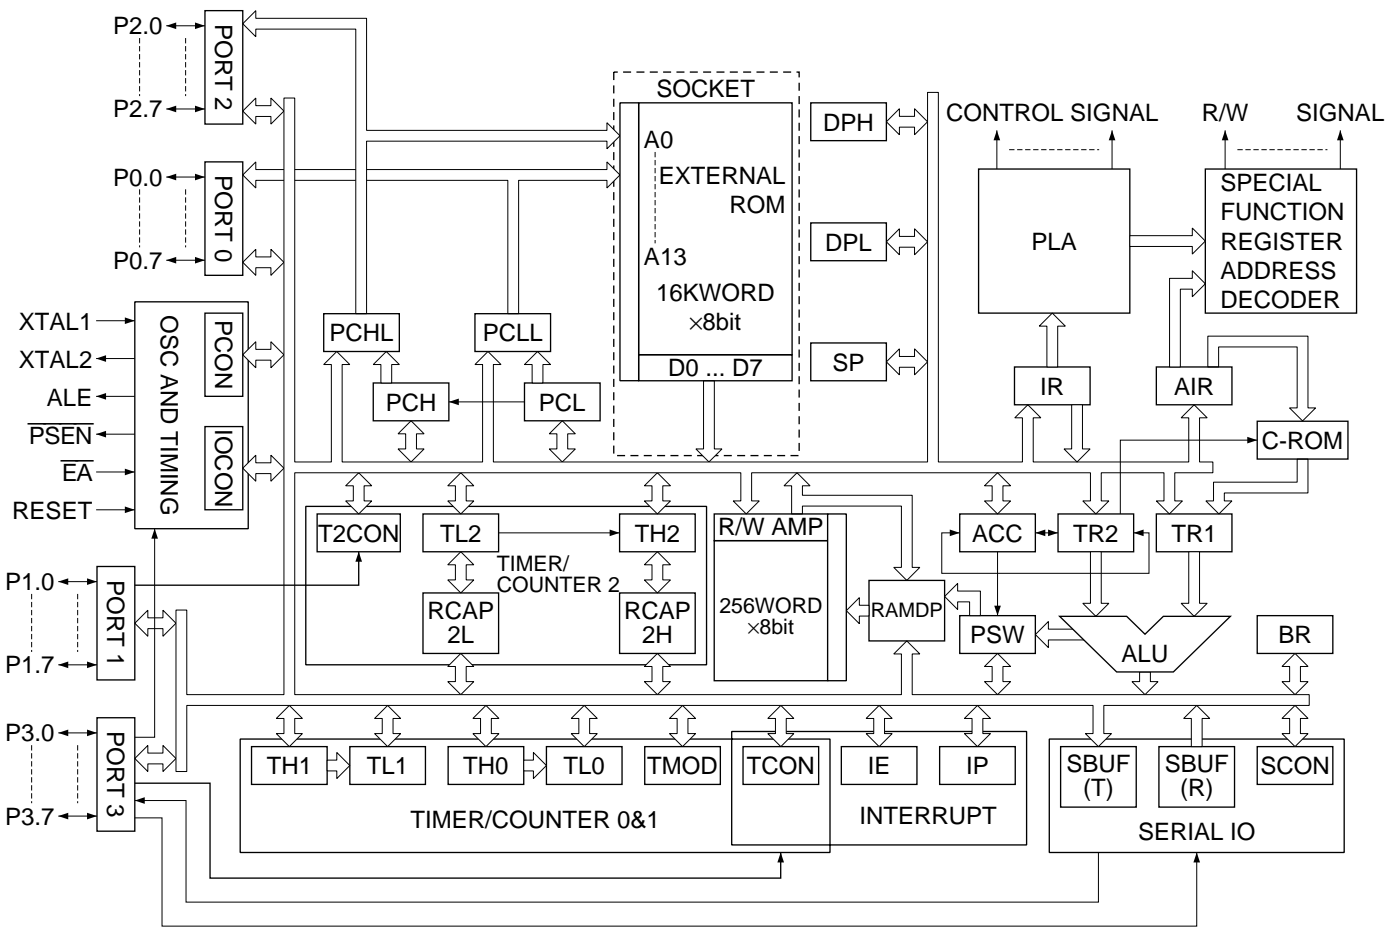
P2.0
P2.7
PORT 2
P0.0
P0.7
PORT 0
XTAL1
XTAL2
ALE
$\overline{PSEN}$
$\overline{EA}$
RESET
OSC AND TIMING
PCON
IOCON
P1.0
P1.7
PORT 1
P3.0
P3.7
PORT 3
SOCKET
A0
EXTERNAL ROM
A13
16KWORD ×8bit
D0 ... D7
PCHL
PCLL
PCH
PCL
DPH
DPL
SP
CONTROL SIGNAL
R/W
SIGNAL
PLA
SPECIAL FUNCTION REGISTER ADDRESS DECODER
IR
AIR
C-ROM
T2CON
TL2
TH2
TIMER/ COUNTER 2
RCAP 2L
RCAP 2H
R/W AMP
256WORD ×8bit
RAMDP
ACC
TR2
TR1
PSW
ALU
BR
TH1
TL1
TH0
TL0
TMOD
TCON
IE
IP
TIMER/COUNTER 0&1
INTERRUPT
SBUF (T)
SBUF (R)
SCON
SERIAL IO